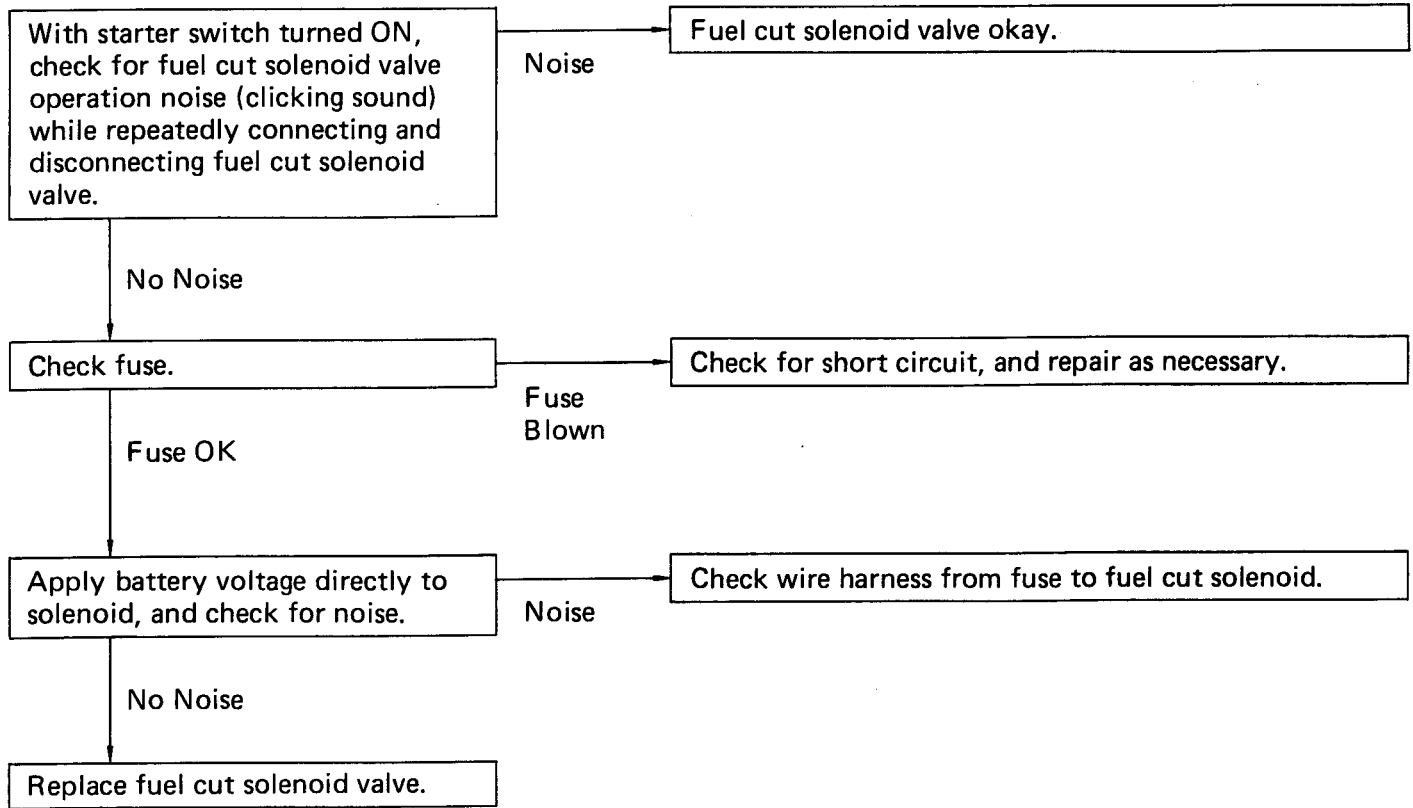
With starter switch turned ON, check for fuel cut solenoid valve operation noise (clicking sound) while repeatedly connecting and disconnecting fuel cut solenoid valve.

Noise

Fuel cut solenoid valve okay.

No Noise

Check fuse.

Fuse Blown

Check for short circuit, and repair as necessary.

Fuse OK

Apply battery voltage directly to solenoid, and check for noise.

Noise

Check wire harness from fuse to fuel cut solenoid.

No Noise

Replace fuel cut solenoid valve.